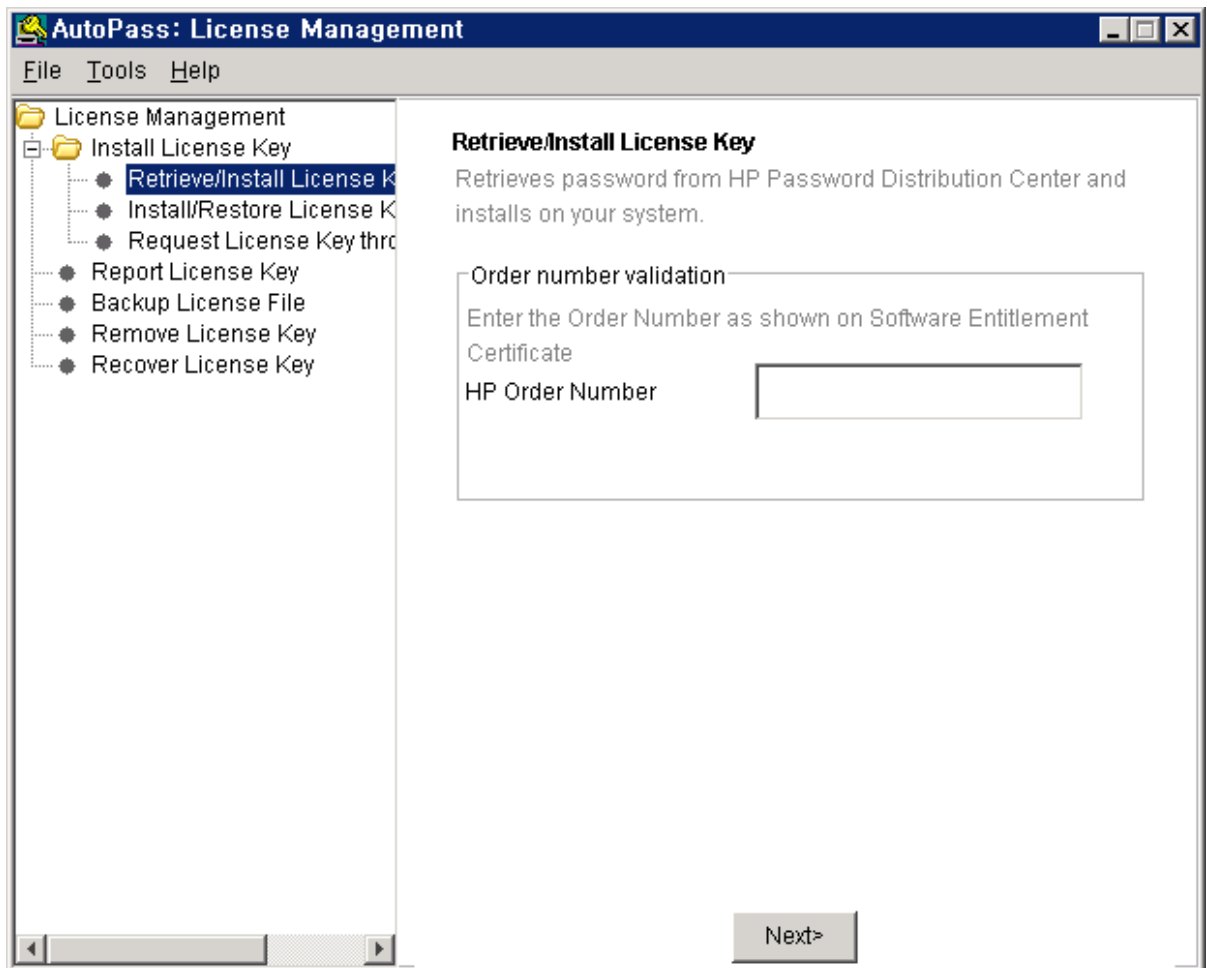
AutoPass: License Management

File Tools Help

License Management
Install License Key
Retrieve/Install License K
Install/Restore License K
Request License Key thro
Report License Key
Backup License File
Remove License Key
Recover License Key

Retrieve/Install License Key

Retrieves password from HP Password Distribution Center and installs on your system.

Order number validation

Enter the Order Number as shown on Software Entitlement Certificate

HP Order Number

Next>